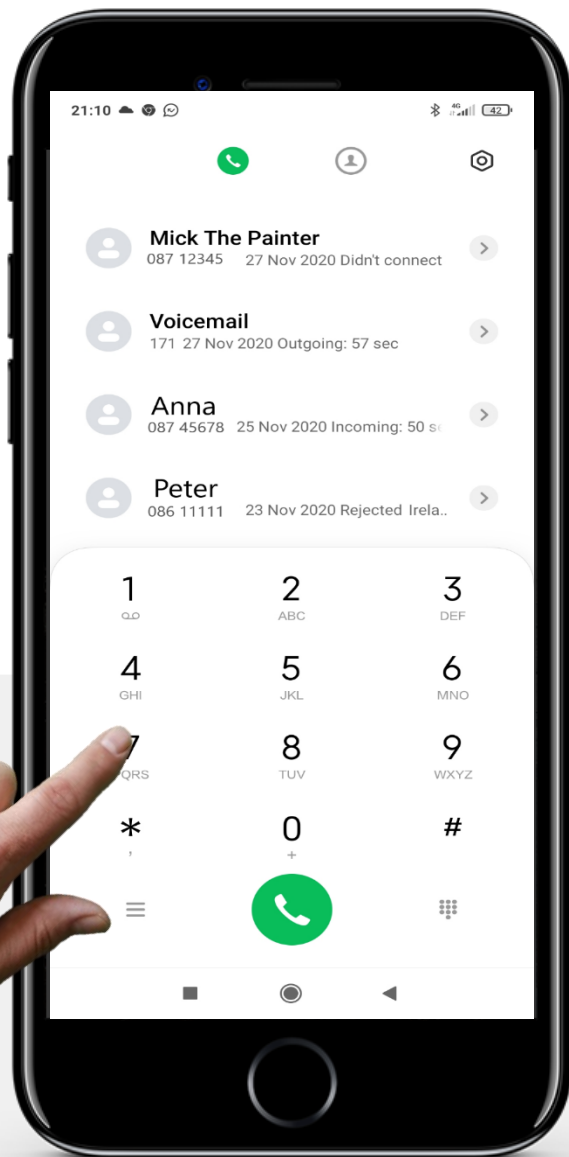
21:10

4G 42

Mick The Painter
087 12345 27 Nov 2020 Didn't connect

Voicemail
171 27 Nov 2020 Outgoing: 57 sec

Anna
087 45678 25 Nov 2020 Incoming: 50 s

Peter
086 11111 23 Nov 2020 Rejected Irela..

1
2 ABC
3 DEF
4 GHI
5 JKL
6 MNO
7 PQRS
8 TUV
9 WXYZ
*
,
0
+
#